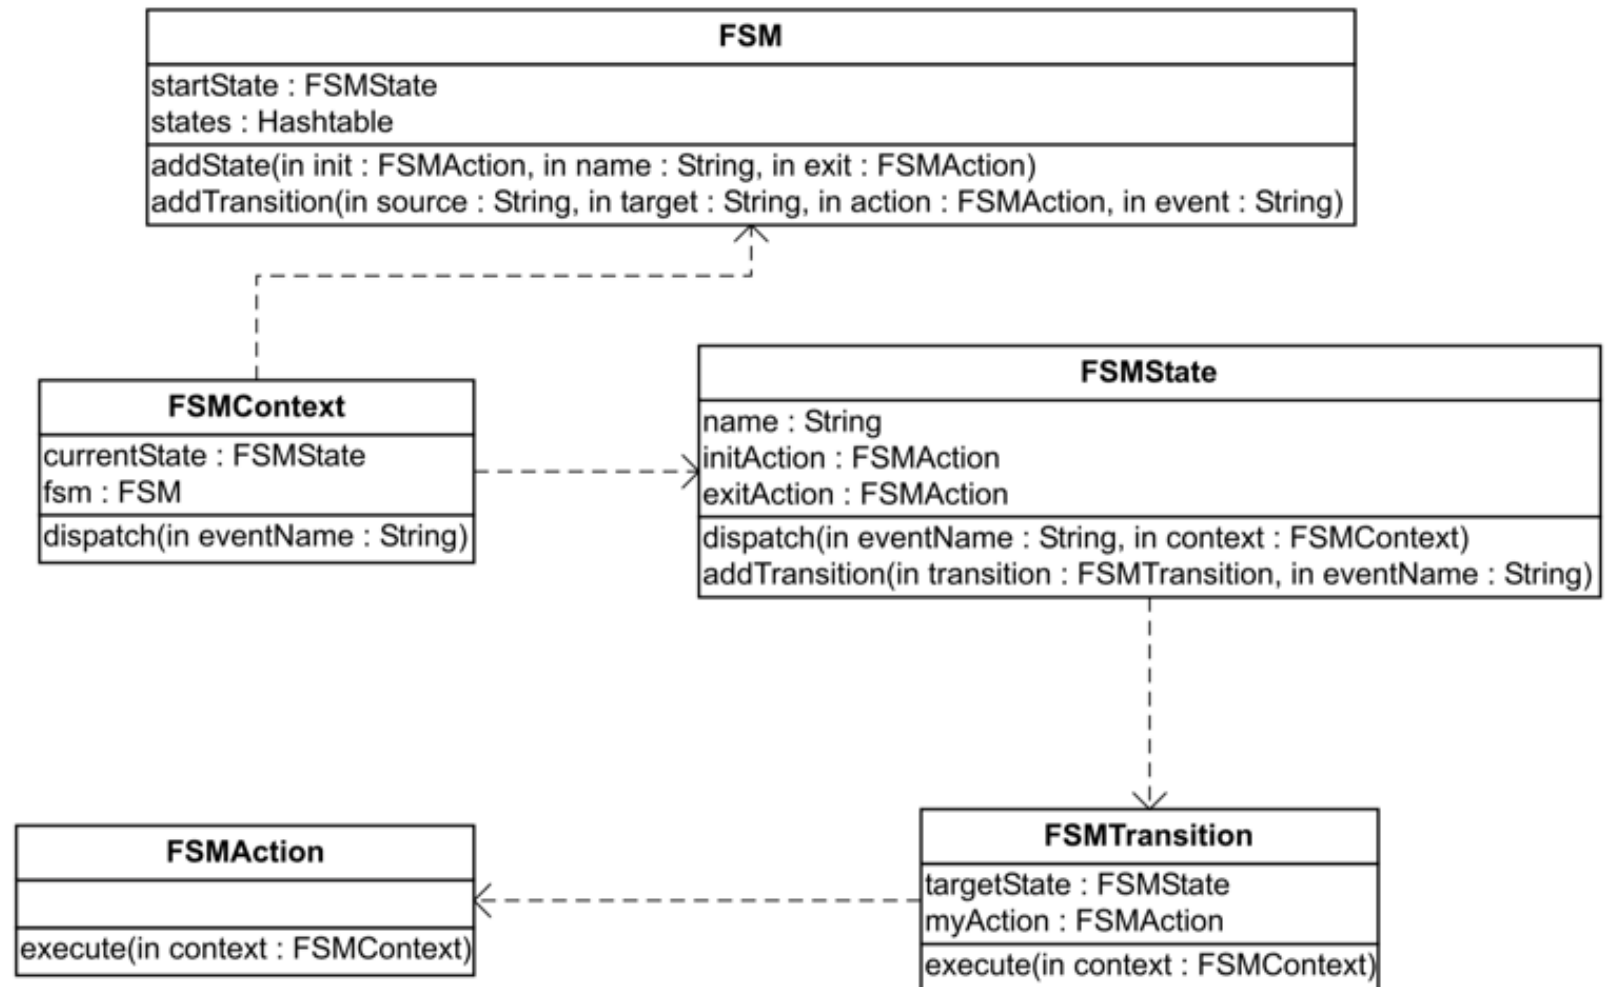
FSM

startState : FSMState
states : Hashtable

addState(in init : FSMAction, in name : String, in exit : FSMAction)
addTransition(in source : String, in target : String, in action : FSMAction, in event : String)

FSMContext

currentState : FSMState
fsm : FSM

dispatch(in eventName : String)

FSMState

name : String
initAction : FSMAction
exitAction : FSMAction

dispatch(in eventName : String, in context : FSMContext)
addTransition(in transition : FSMTransition, in eventName : String)

FSMAction

execute(in context : FSMContext)

FSMTransition

targetState : FSMState
myAction : FSMAction

execute(in context : FSMContext)